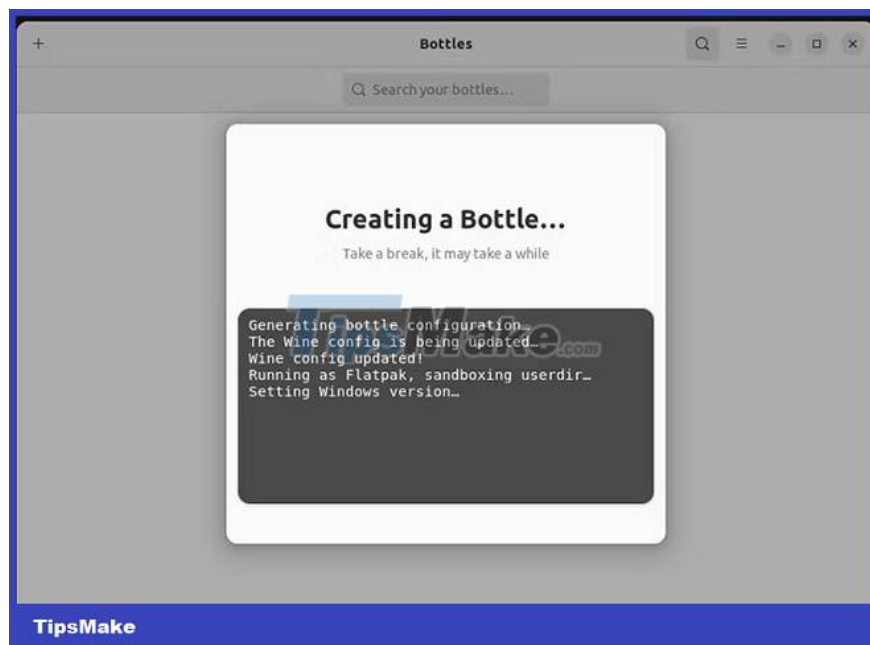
+

Bottles

Search your bottles...

Creating a Bottle...

Take a break, it may take a while

Generating bottle configuration…
The Wine config is being updated…
Wine config updated!
Running as Flatpak, sandboxing userdir…
Setting Windows version…

TipsMake.com

TipsMake